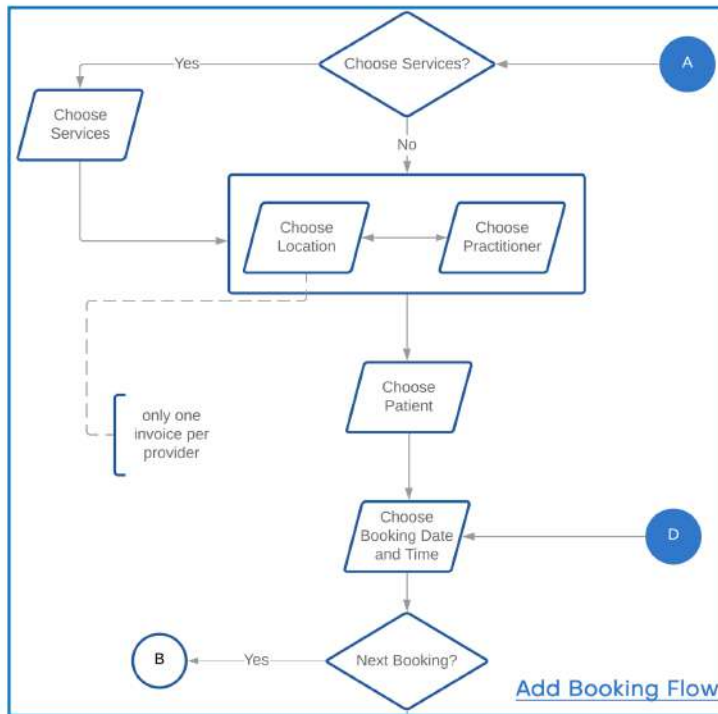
Choose Services?

A

Yes

Choose Services

No

Choose Location

Choose Practitioner

Choose Patient

only one invoice per provider

Choose Booking Date and Time

D

B

Yes

Next Booking?

Add Booking Flow